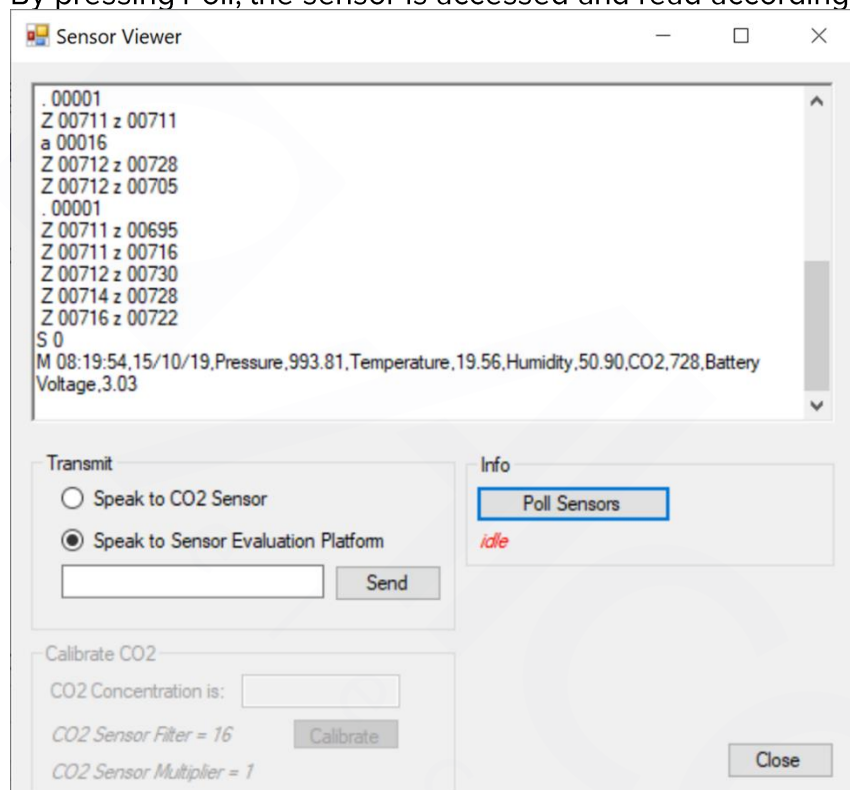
By pressing Poll, the sensor is accessed and read according

Sensor Viewer

. 00001
Z 00711 z 00711
a 00016
Z 00712 z 00728
Z 00712 z 00705
. 00001
Z 00711 z 00695
Z 00711 z 00716
Z 00712 z 00730
Z 00714 z 00728
Z 00716 z 00722
S 0
M 08:19:54,15/10/19,Pressure,993.81,Temperature,19.56,Humidity,50.90,CO2,728,Battery Voltage,3.03

Transmit
Speak to CO2 Sensor
Speak to Sensor Evaluation Platform
Send

Info
Poll Sensors
idle

Calibrate CO2
CO2 Concentration is:
CO2 Sensor Filter = 16
Calibrate
CO2 Sensor Multiplier = 1

Close